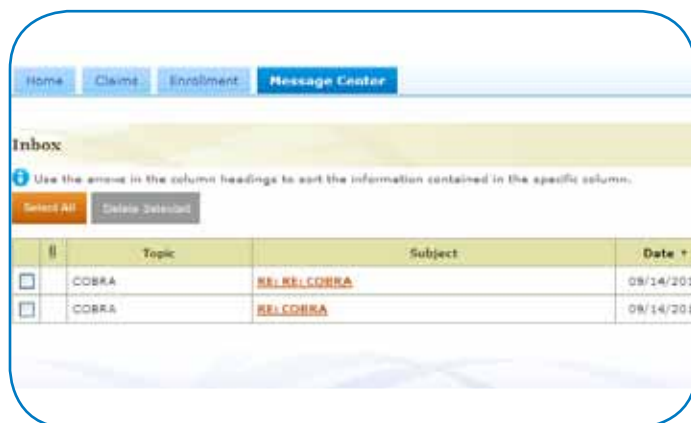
Home Claims Enrollment Message Center

Inbox

Use the arrows in the column headings to sort the information contained in the specific column.

Select All Delete Selected

| | | Topic | Subject | Date ▼ |
|---|---|---|---|---|
| ☐ | | COBRA | RE: RE: COBRA | 09/14/20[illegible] |
| ☐ | | COBRA | RE: COBRA | 09/14/20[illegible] |